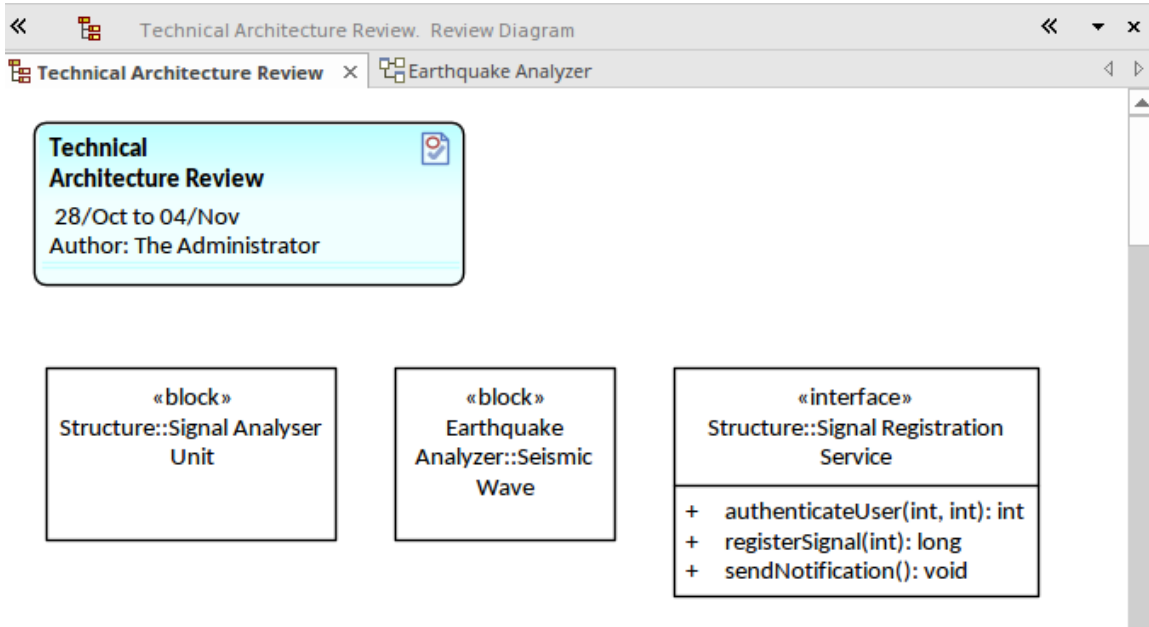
«

Technical Architecture Review. Review Diagram

«

×

Technical Architecture Review ×

Earthquake Analyzer

Technical Architecture Review

28/Oct to 04/Nov
Author: The Administrator

«block»
Structure::Signal Analyser Unit

«block»
Earthquake Analyzer::Seismic Wave

«interface»
Structure::Signal Registration Service

+ authenticateUser(int, int): int
+ registerSignal(int): long
+ sendNotification(): void